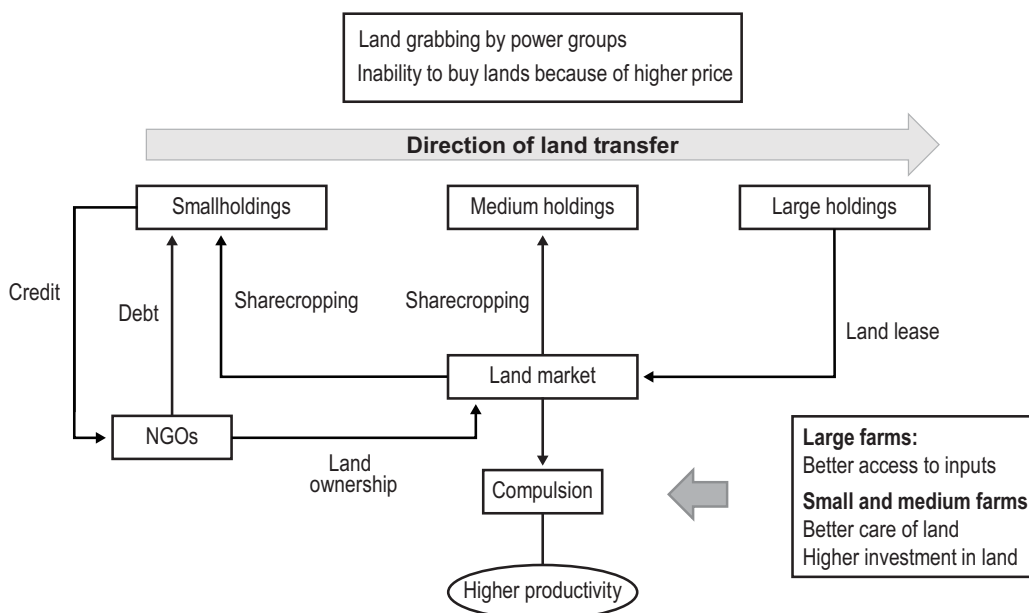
Land grabbing by power groups
Inability to buy lands because of higher price

Direction of land transfer

Smallholdings

Medium holdings

Large holdings

Credit

Debt

Sharecropping

Sharecropping

Land lease

Land market

NGOs

Land ownership

Compulsion

Higher productivity

Large farms:
Better access to inputs

Small and medium farms
Better care of land
Higher investment in land